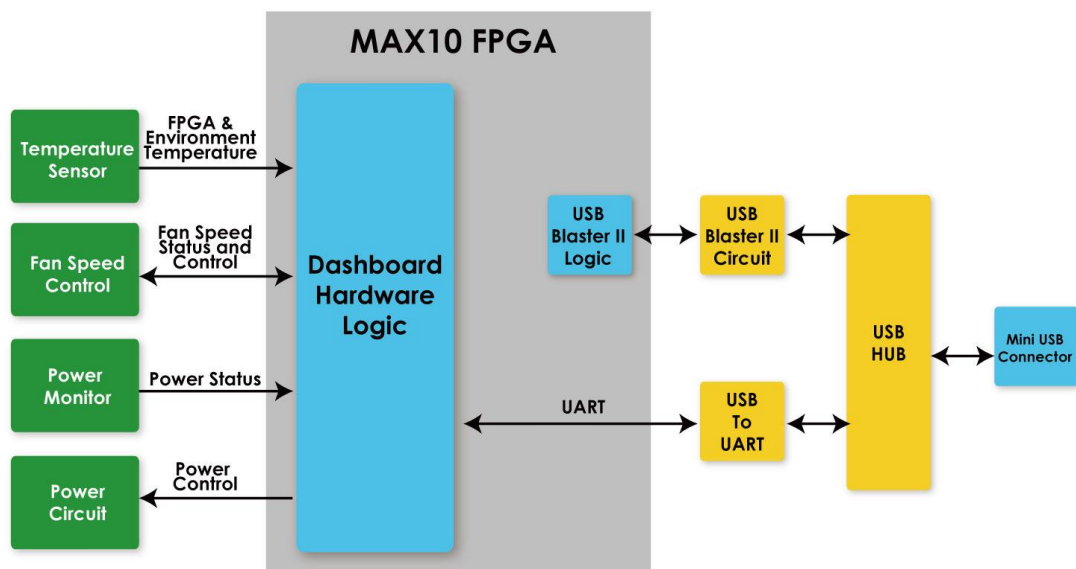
MAX10 FPGA

Temperature Sensor

FPGA & Environment Temperature

Fan Speed Control

Fan Speed Status and Control

Power Monitor

Power Status

Power Circuit

Power Control

Dashboard Hardware Logic

USB Blaster II Logic

USB Blaster II Circuit

UART

USB To UART

USB HUB

Mini USB Connector